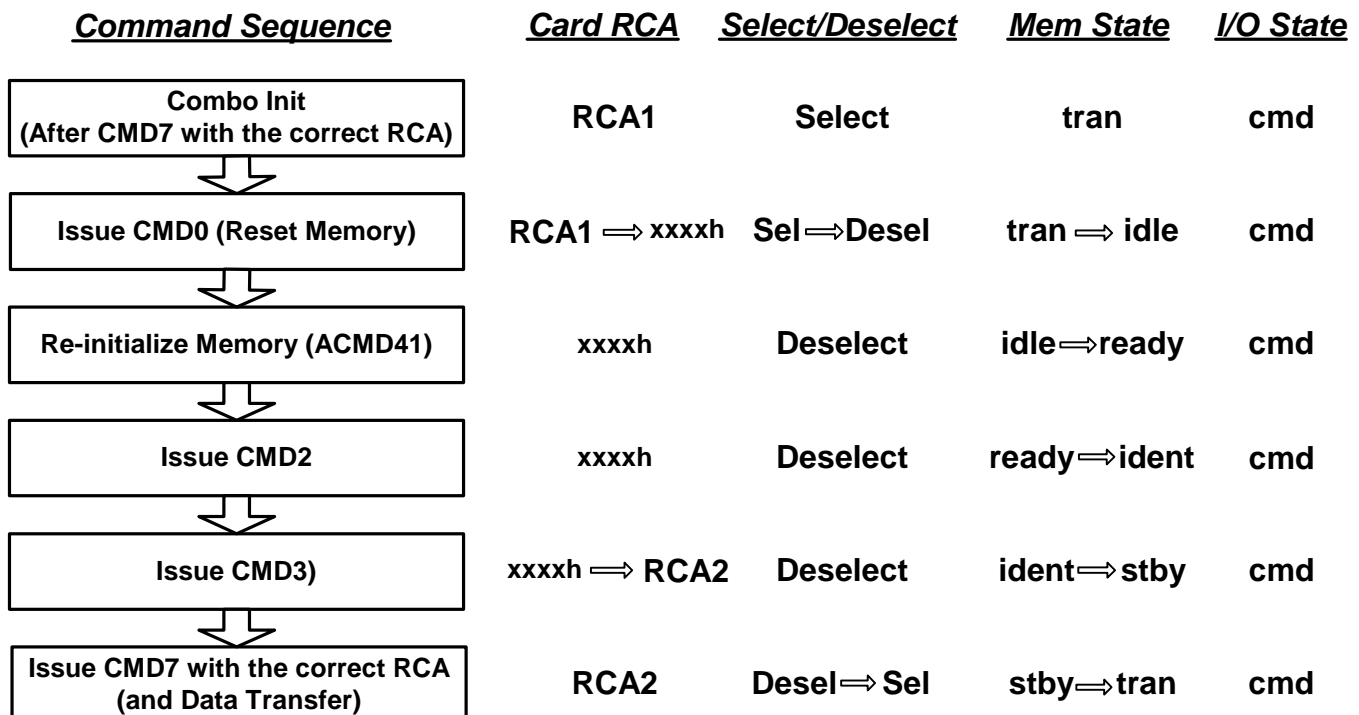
| Command Sequence | Card RCA | Select/Deselect | Mem State | I/O State |
|---|---|---|---|---|
| Combo Init (After CMD7 with the correct RCA) | RCA1 | Select | tran | cmd |
| Issue CMD0 (Reset Memory) | RCA1 $\Longrightarrow$ xxxxh | Sel $\Longrightarrow$ Desel | tran $\Longrightarrow$ idle | cmd |
| Re-initialize Memory (ACMD41) | xxxxh | Deselect | idle $\Longrightarrow$ ready | cmd |
| Issue CMD2 | xxxxh | Deselect | ready $\Longrightarrow$ ident | cmd |
| Issue CMD3) | xxxxh $\Longrightarrow$ RCA2 | Deselect | ident $\Longrightarrow$ stby | cmd |
| Issue CMD7 with the correct RCA (and Data Transfer) | RCA2 | Desel $\Longrightarrow$ Sel | stby $\Longrightarrow$ tran | cmd |